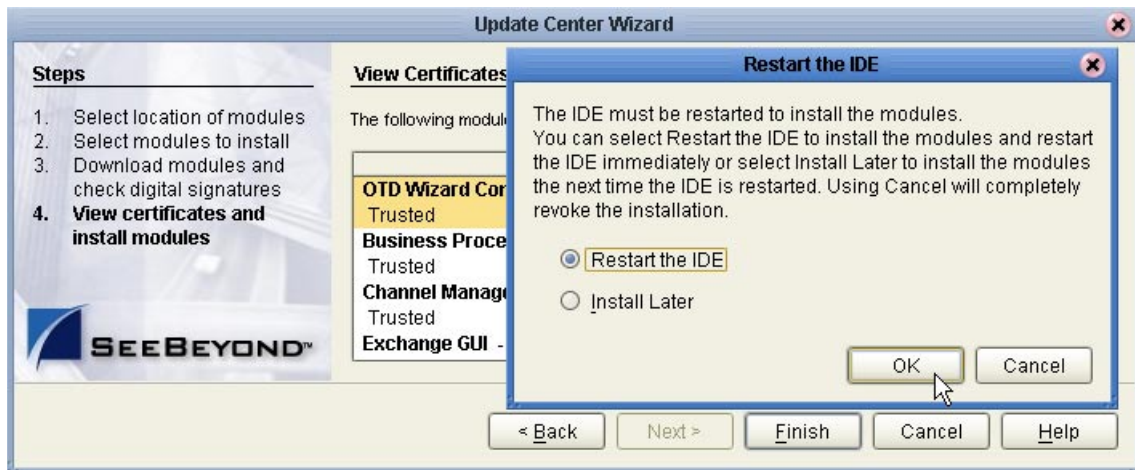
Update Center Wizard

Steps

1. Select location of modules
2. Select modules to install
3. Download modules and check digital signatures
4. View certificates and install modules

SEEBEYOND™

View Certificates

The following modul

OTD Wizard Cor
Trusted
Business Proce
Trusted
Channel Manage
Trusted
Exchange GUI -

Restart the IDE

The IDE must be restarted to install the modules.
You can select Restart the IDE to install the modules and restart the IDE immediately or select Install Later to install the modules the next time the IDE is restarted. Using Cancel will completely revoke the installation.

Restart the IDE

Install Later

OK Cancel

< Back Next > Finish Cancel Help